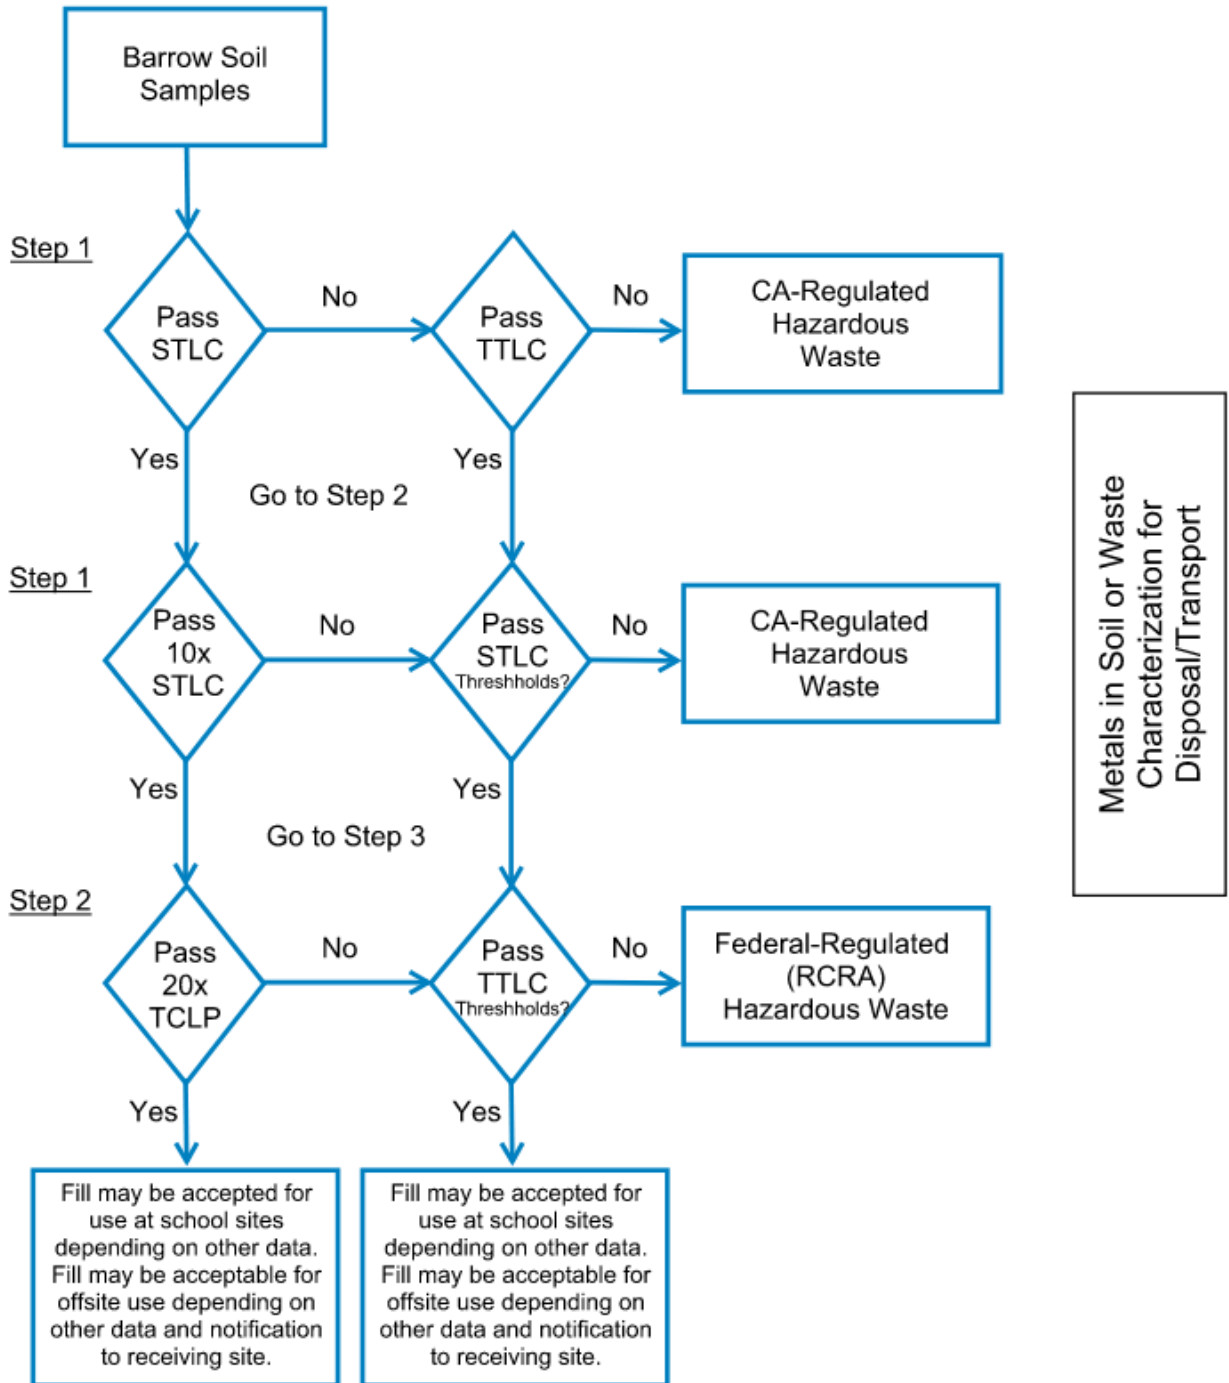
Barrow Soil Samples

Step 1

Pass STLC

No

Pass TTLC

No

CA-Regulated Hazardous Waste

Yes

Go to Step 2

Yes

Step 1

Pass 10x STLC

No

Pass STLC Threshholds?

No

CA-Regulated Hazardous Waste

Yes

Go to Step 3

Yes

Step 2

Pass 20x TCLP

No

Pass TTLC Threshholds?

No

Federal-Regulated (RCRA) Hazardous Waste

Yes

Yes

Fill may be accepted for use at school sites depending on other data. Fill may be acceptable for offsite use depending on other data and notification to receiving site.

Fill may be accepted for use at school sites depending on other data. Fill may be acceptable for offsite use depending on other data and notification to receiving site.

Metals in Soil or Waste Characterization for Disposal/Transport